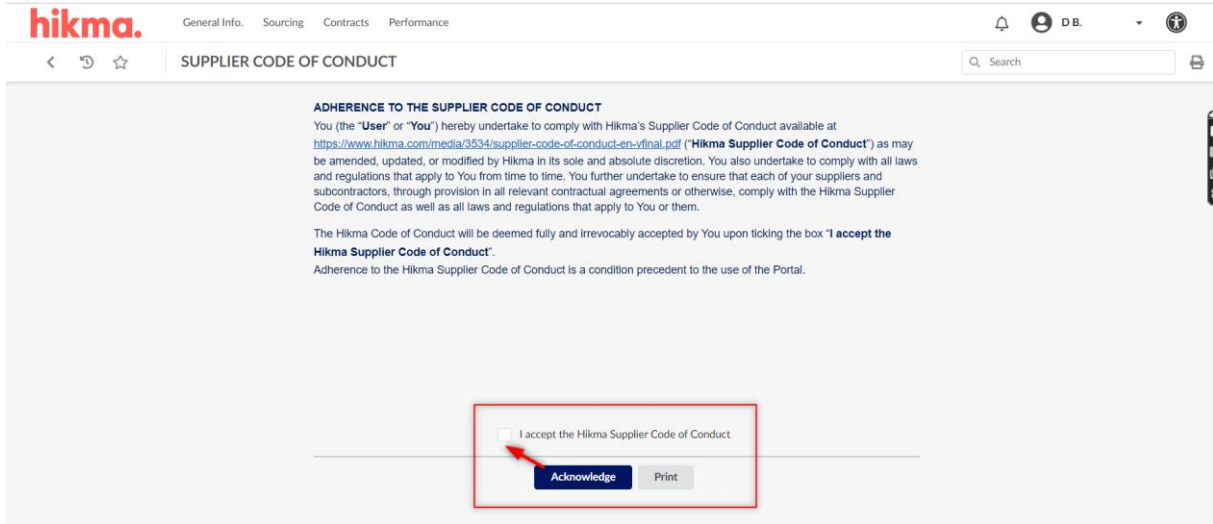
hikma. General Info. Sourcing Contracts Performance D B.

SUPPLIER CODE OF CONDUCT

Search

ADHERENCE TO THE SUPPLIER CODE OF CONDUCT

You (the "User" or "You") hereby undertake to comply with Hikma's Supplier Code of Conduct available at https://www.hikma.com/media/3534/supplier-code-of-conduct-en-vfinal.pdf ("Hikma Supplier Code of Conduct") as may be amended, updated, or modified by Hikma in its sole and absolute discretion. You also undertake to comply with all laws and regulations that apply to You from time to time. You further undertake to ensure that each of your suppliers and subcontractors, through provision in all relevant contractual agreements or otherwise, comply with the Hikma Supplier Code of Conduct as well as all laws and regulations that apply to You or them.

The Hikma Code of Conduct will be deemed fully and irrevocably accepted by You upon ticking the box "I accept the Hikma Supplier Code of Conduct".

Adherence to the Hikma Supplier Code of Conduct is a condition precedent to the use of the Portal.

I accept the Hikma Supplier Code of Conduct

Acknowledge Print